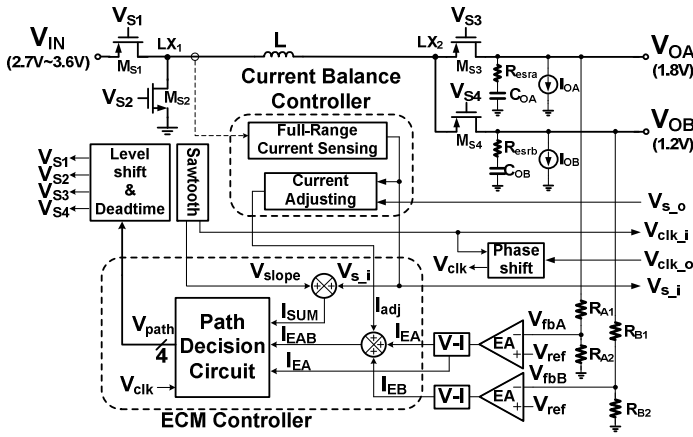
$V_{IN}$ (2.7V~3.6V)
$V_{S1}$
$M_{S1}$
$LX_1$
L
$LX_2$
$V_{S3}$
$M_{S3}$
$R_{esra}$
$C_{OA}$
$I_{OA}$
$V_{OA}$ (1.8V)
$V_{S2}$
$M_{S2}$
Current Balance Controller
$V_{S4}$
$M_{S4}$
$R_{esrb}$
$C_{OB}$
$I_{OB}$
$V_{OB}$ (1.2V)
$V_{S1}$
$V_{S2}$
$V_{S3}$
$V_{S4}$
Level shift & Deadtime
Sawtooth
Full-Range Current Sensing
Current Adjusting
$V_{s\_o}$
$V_{clk\_i}$
$V_{clk}$
Phase shift
$V_{clk\_o}$
$V_{slope}$
$V_{s\_i}$
$V_{s\_i}$
$I_{adj}$
$I_{SUM}$
$V_{path}$
4
Path Decision Circuit
$I_{EAB}$
$I_{EA}$
$I_{EA}$
V-I
EA
$V_{fbA}$
$V_{ref}$
$R_{A1}$
$R_{A2}$
$R_{B1}$
$V_{fbB}$
$V_{clk}$
$I_{EB}$
V-I
EA
$V_{ref}$
$R_{B2}$
ECM Controller